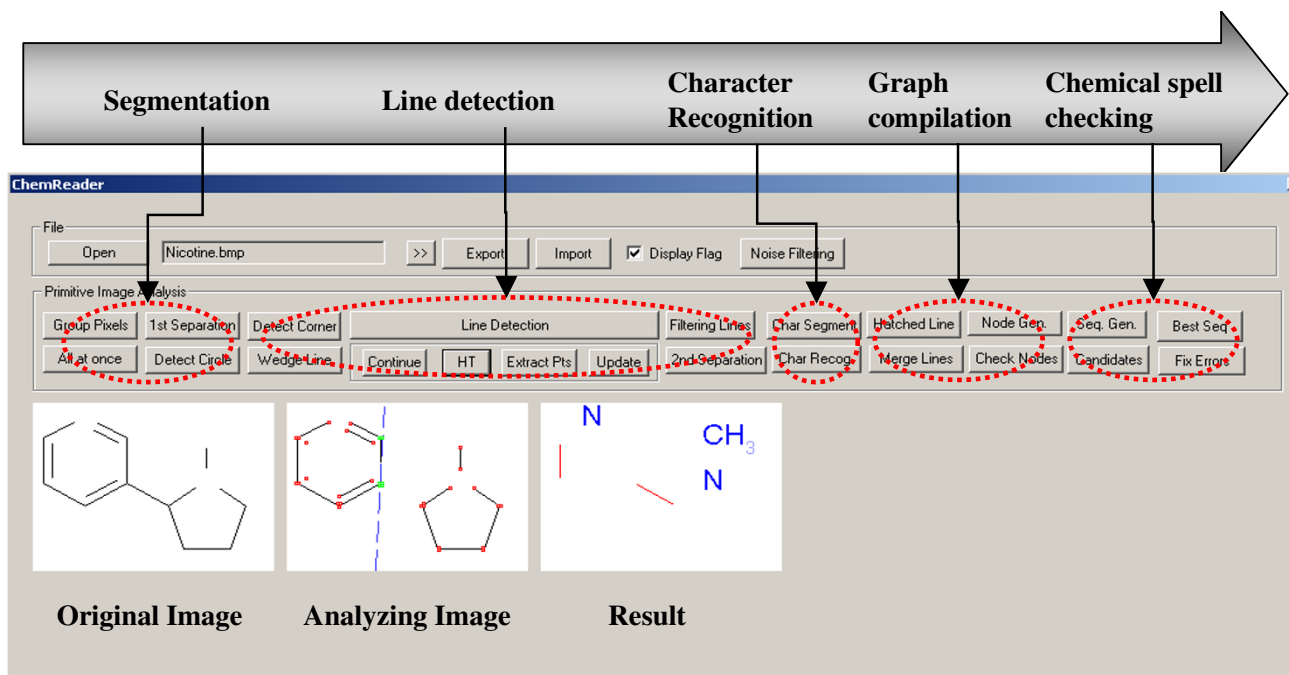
Segmentation Line detection Character Recognition Graph compilation Chemical spell checking

ChemReader

File

Open Nicotine.bmp >> Export Import Display Flag Noise Filtering

Primitive Image Analysis

Group Pixels 1st Separation Detect Corner Line Detection Filtering Lines Char Segment Hatched Line Node Gen. Seq. Gen. Best Seq.

All at once Detect Circle Wedge Line Continue HT Extract Pts Update 2nd Separation Char Recog. Merge Lines Check Nodes Candidates Fix Errors

N
CH$_3$
N

Original Image Analyzing Image Result